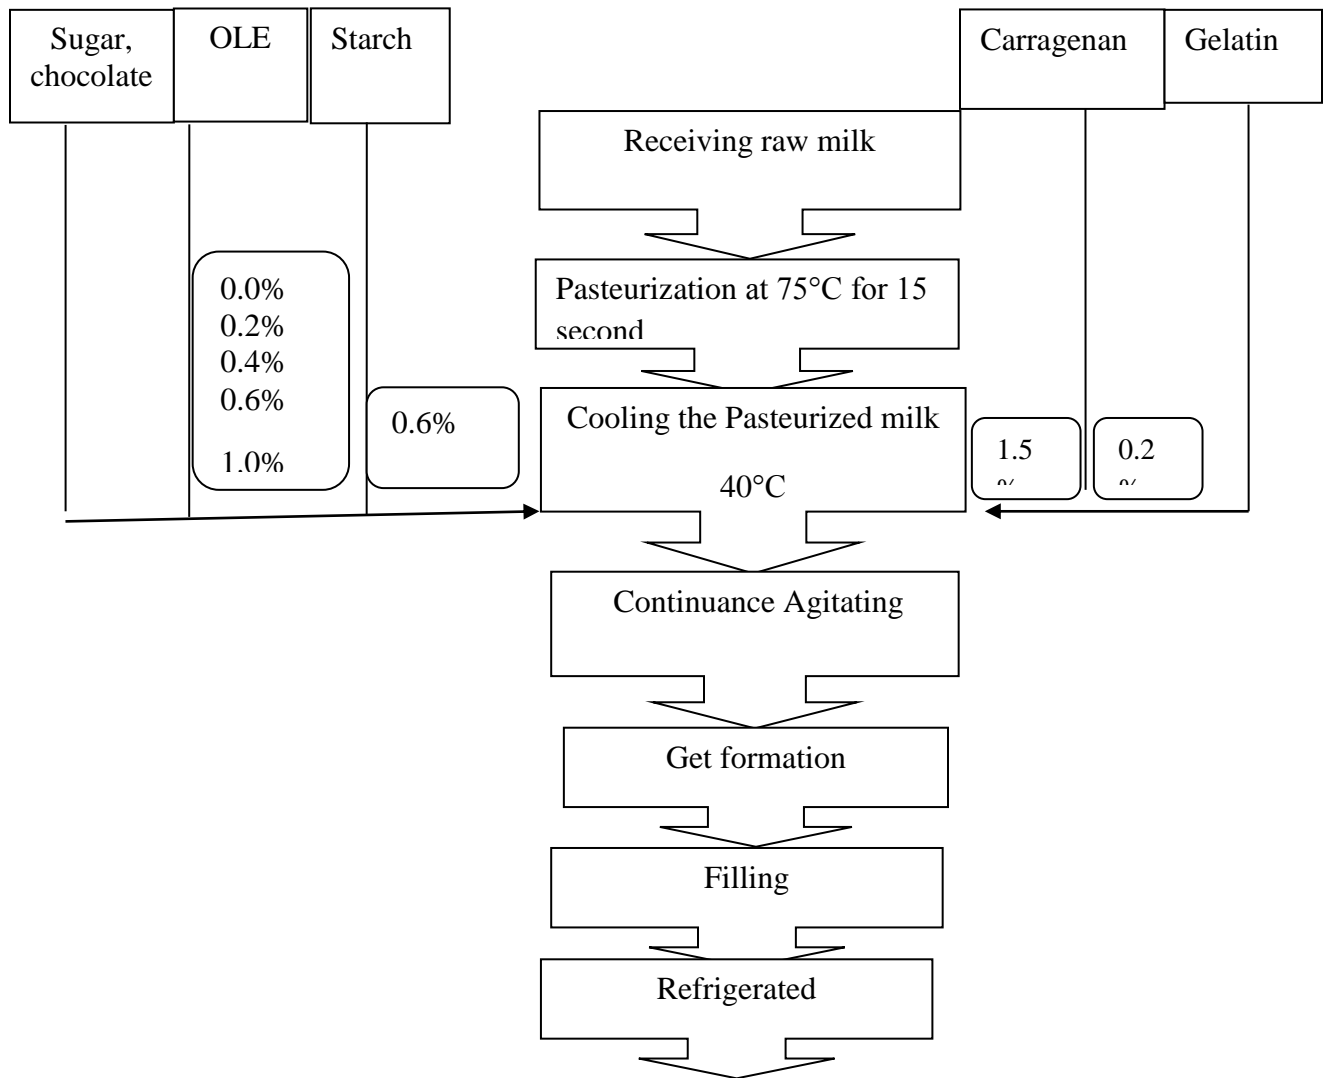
Sugar, chocolate

OLE

Starch

Carragenan

Gelatin

Receiving raw milk

0.0%
0.2%
0.4%
0.6%
1.0%

Pasteurization at 75°C for 15 second

0.6%

Cooling the Pasteurized milk 40°C

1.5 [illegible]

0.2 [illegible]

Continuance Agitating

Get formation

Filling

Refrigerated